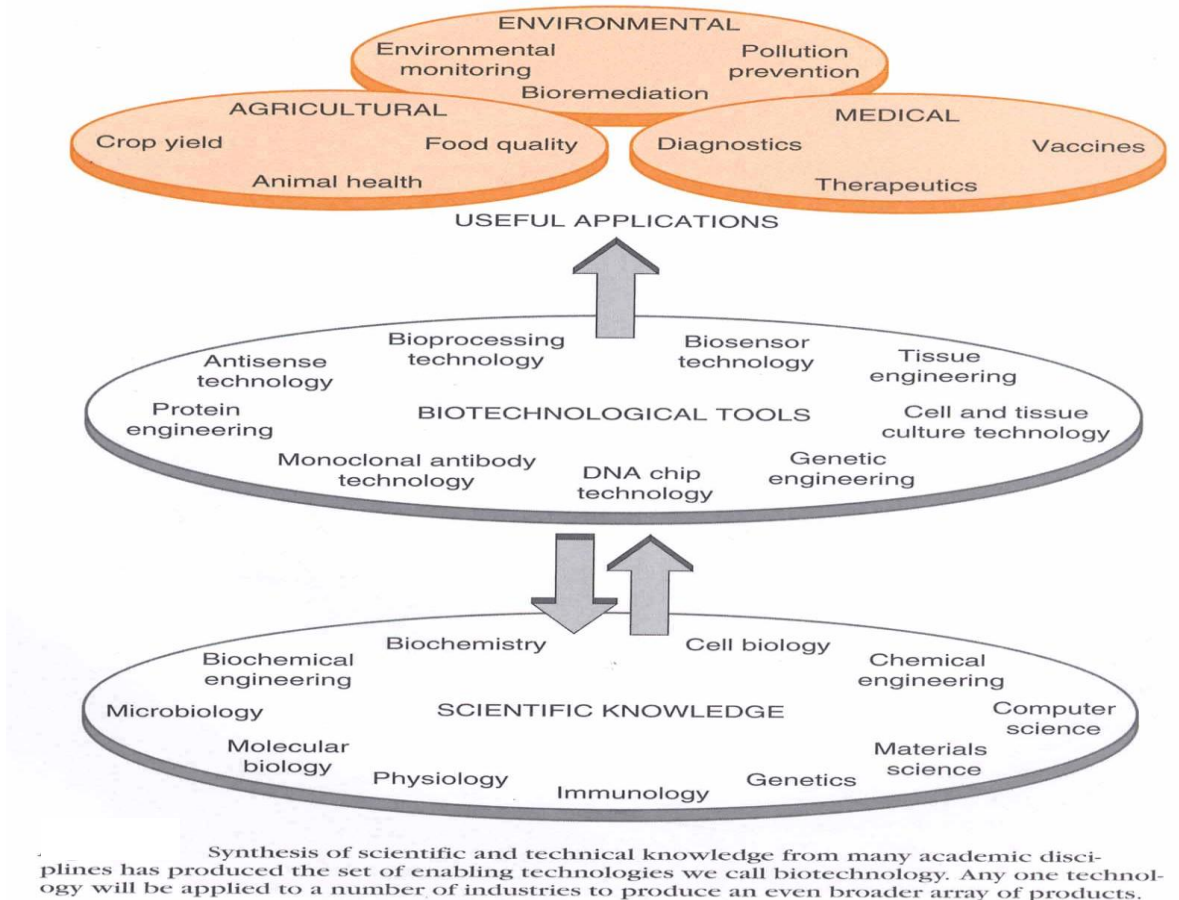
ENVIRONMENTAL
Environmental monitoring
Pollution prevention
Bioremediation

AGRICULTURAL
Crop yield
Food quality
Animal health

MEDICAL
Diagnostics
Vaccines
Therapeutics

USEFUL APPLICATIONS

Antisense technology
Bioprocessing technology
Biosensor technology
Tissue engineering
Protein engineering
BIOTECHNOLOGICAL TOOLS
Cell and tissue culture technology
Monoclonal antibody technology
DNA chip technology
Genetic engineering

Biochemical engineering
Biochemistry
Cell biology
Chemical engineering
Microbiology
SCIENTIFIC KNOWLEDGE
Computer science
Molecular biology
Physiology
Immunology
Genetics
Materials science

Synthesis of scientific and technical knowledge from many academic disciplines has produced the set of enabling technologies we call biotechnology. Any one technology will be applied to a number of industries to produce an even broader array of products.